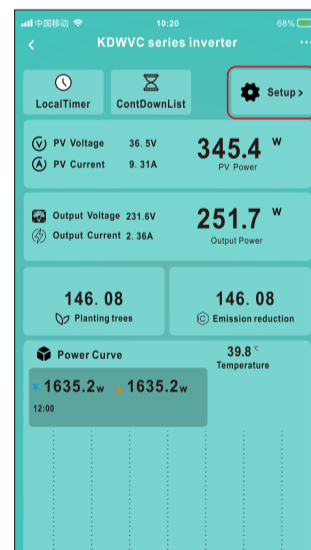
中国移动 10:20 68%

KDWVC series inverter

LocalTimer

ContDownList

Setup >

PV Voltage 36.5V

PV Current 9.31A

345.4 W

PV Power

Output Voltage 231.6V

Output Current 2.36A

251.7 W

Output Power

146.08

Planting trees

146.08

Emission reduction

Power Curve

39.8 ℃

Temperature

1635.2w 1635.2w

12:00